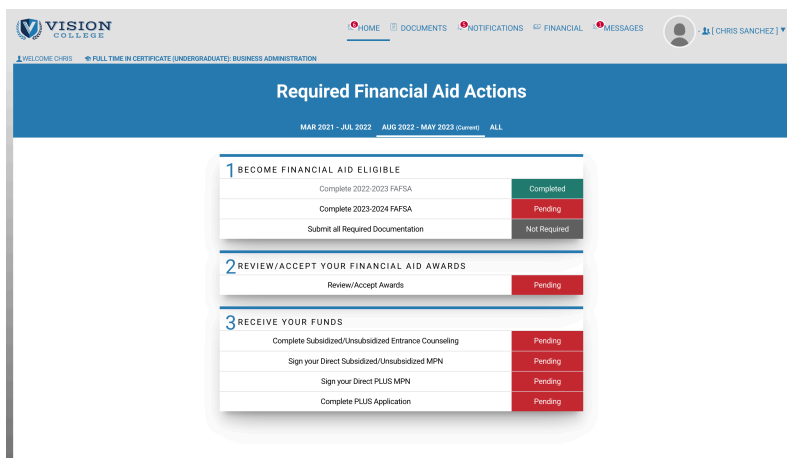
VISION
COLLEGE

6 HOME  DOCUMENTS  5 NOTIFICATIONS  FINANCIAL  1 MESSAGES  [ CHRIS SANCHEZ ]

WELCOME CHRIS  FULL TIME IN CERTIFICATE (UNDERGRADUATE): BUSINESS ADMINISTRATION

Required Financial Aid Actions

MAR 2021 - JUL 2022  AUG 2022 - MAY 2023 (Current)  ALL

1 BECOME FINANCIAL AID ELIGIBLE

| | |
|---|---|
| Complete 2022-2023 FAFSA | Completed |
| Complete 2023-2024 FAFSA | Pending |
| Submit all Required Documentation | Not Required |

2 REVIEW/ACCEPT YOUR FINANCIAL AID AWARDS

| | |
|---|---|
| Review/Accept Awards | Pending |

3 RECEIVE YOUR FUNDS

| | |
|---|---|
| Complete Subsidized/Unsubsidized Entrance Counseling | Pending |
| Sign your Direct Subsidized/Unsubsidized MPN | Pending |
| Sign your Direct PLUS MPN | Pending |
| Complete PLUS Application | Pending |